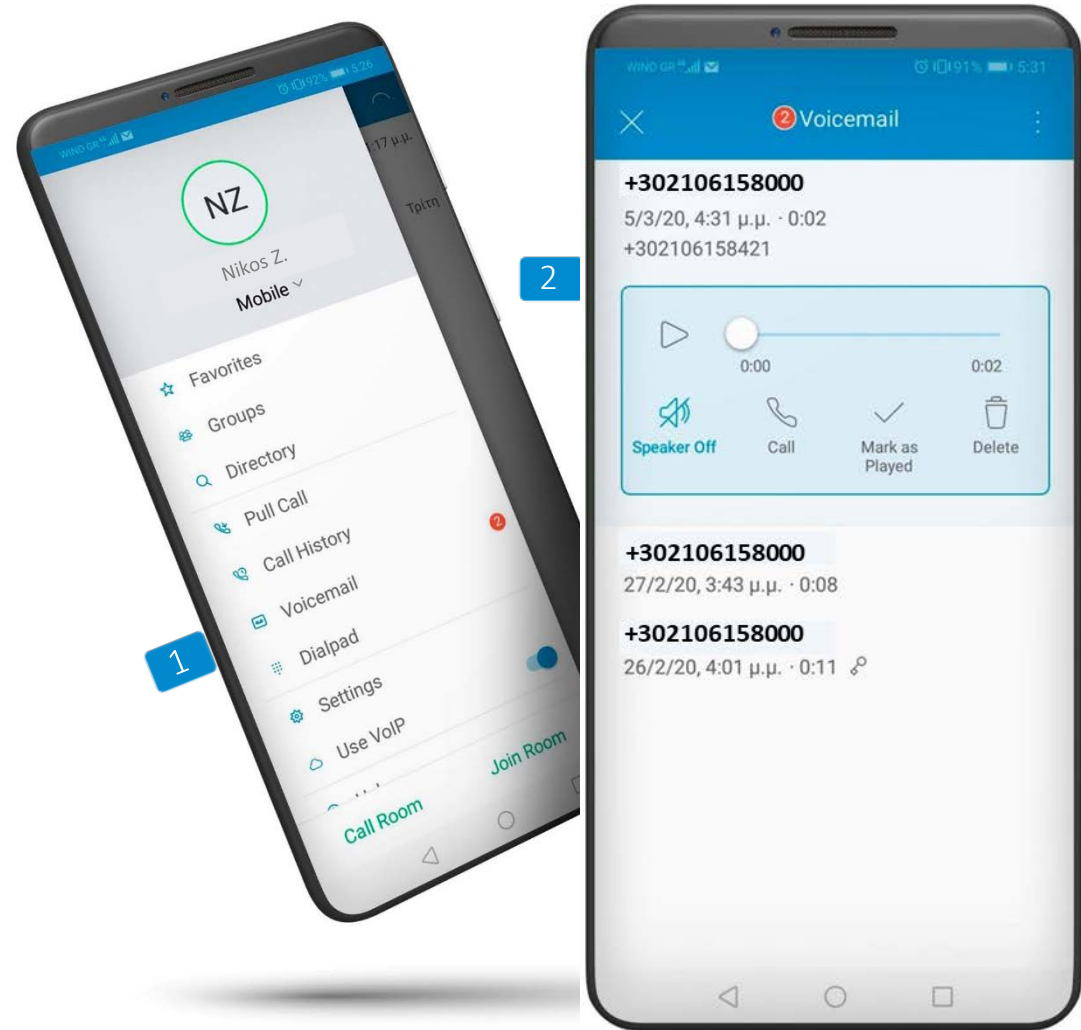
WIND GR 4G

92% 5:26

:17 μ.μ.

Τρίτη

NZ

Nikos Z.

Mobile

Favorites

Groups

Directory

Pull Call

Call History

2

Voicemail

Dialpad

Settings

Use VoIP

Call Room

Join Room

1

2

WIND GR 4G

91% 5:31

2 Voicemail

+302106158000

5/3/20, 4:31 μ.μ. · 0:02

+302106158421

0:00

0:02

Speaker Off

Call

Mark as Played

Delete

+302106158000

27/2/20, 3:43 μ.μ. · 0:08

+302106158000

26/2/20, 4:01 μ.μ. · 0:11